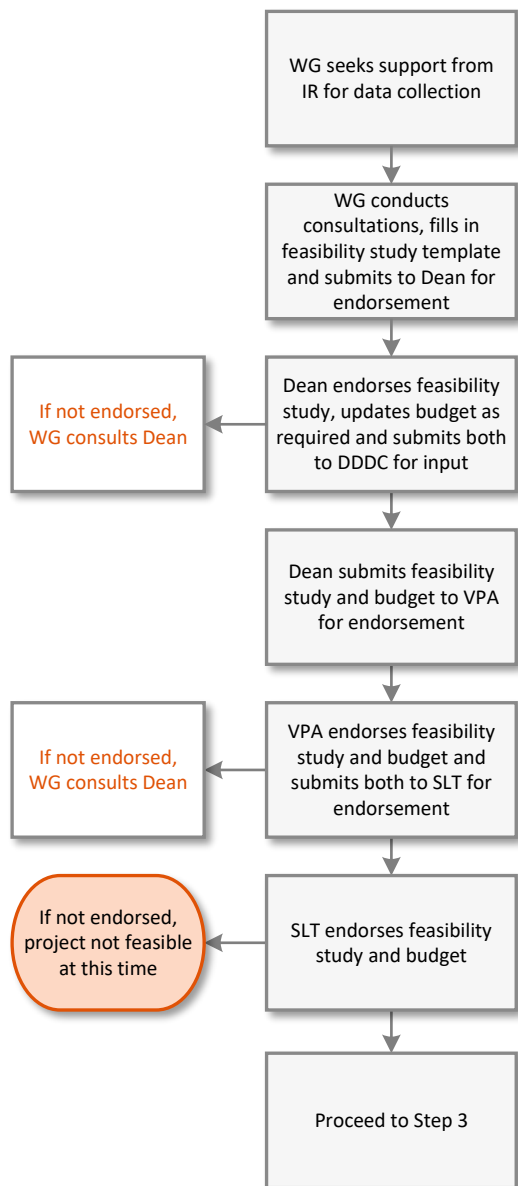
WG seeks support from IR for data collection

WG conducts consultations, fills in feasibility study template and submits to Dean for endorsement

Dean endorses feasibility study, updates budget as required and submits both to DDDC for input

If not endorsed, WG consults Dean

Dean submits feasibility study and budget to VPA for endorsement

VPA endorses feasibility study and budget and submits both to SLT for endorsement

If not endorsed, WG consults Dean

SLT endorses feasibility study and budget

If not endorsed, project not feasible at this time

Proceed to Step 3